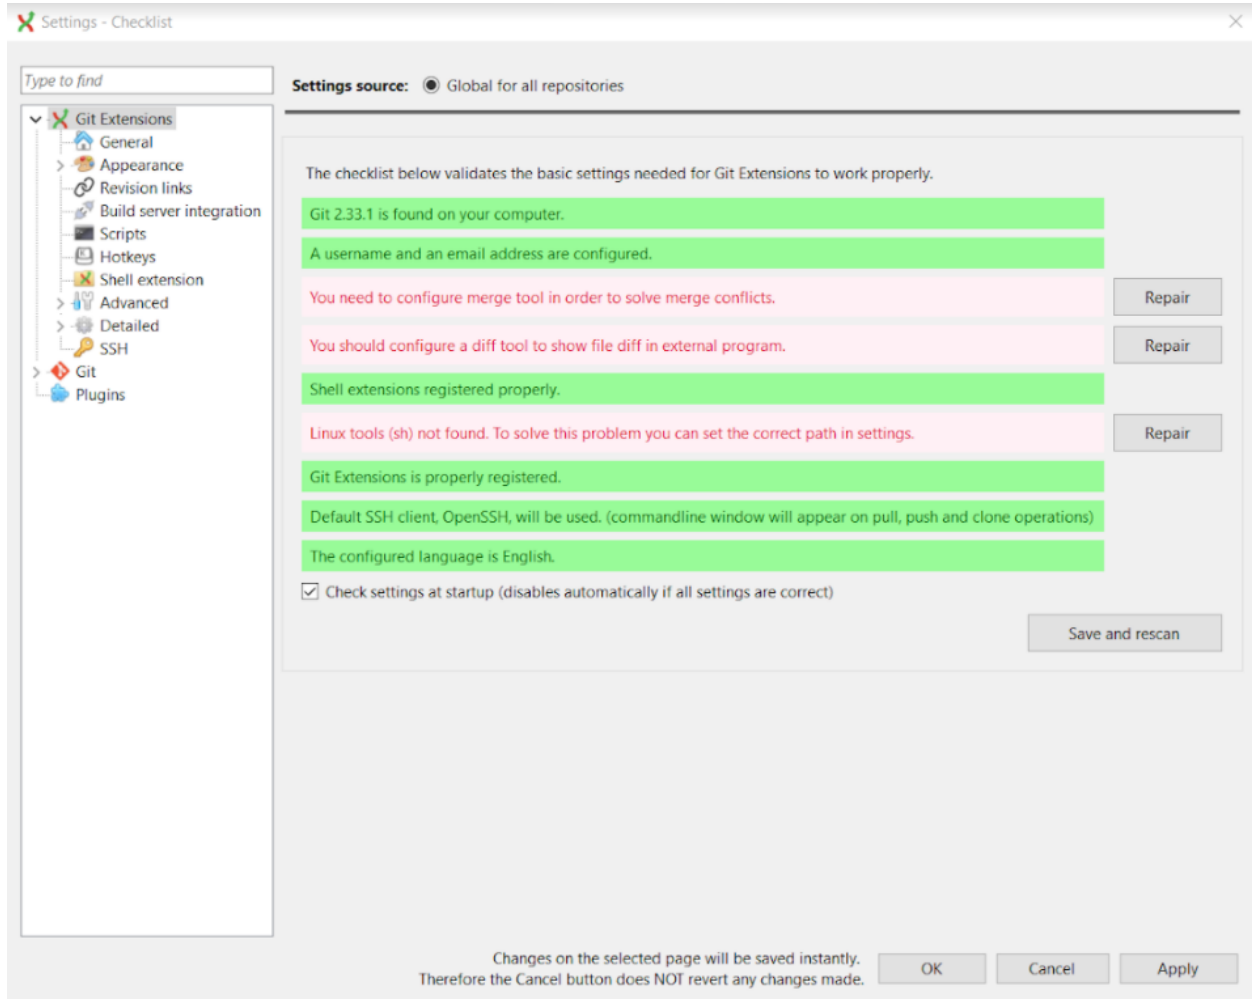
Settings - Checklist

Type to find

Git Extensions
General
Appearance
Revision links
Build server integration
Scripts
Hotkeys
Shell extension
Advanced
Detailed
SSH
Git
Plugins

Settings source: Global for all repositories

The checklist below validates the basic settings needed for Git Extensions to work properly.

Git 2.33.1 is found on your computer.

A username and an email address are configured.

You need to configure merge tool in order to solve merge conflicts.

Repair

You should configure a diff tool to show file diff in external program.

Repair

Shell extensions registered properly.

Linux tools (sh) not found. To solve this problem you can set the correct path in settings.

Repair

Git Extensions is properly registered.

Default SSH client, OpenSSH, will be used. (commandline window will appear on pull, push and clone operations)

The configured language is English.

Check settings at startup (disables automatically if all settings are correct)

Save and rescan

Changes on the selected page will be saved instantly.
Therefore the Cancel button does NOT revert any changes made.

OK

Cancel

Apply